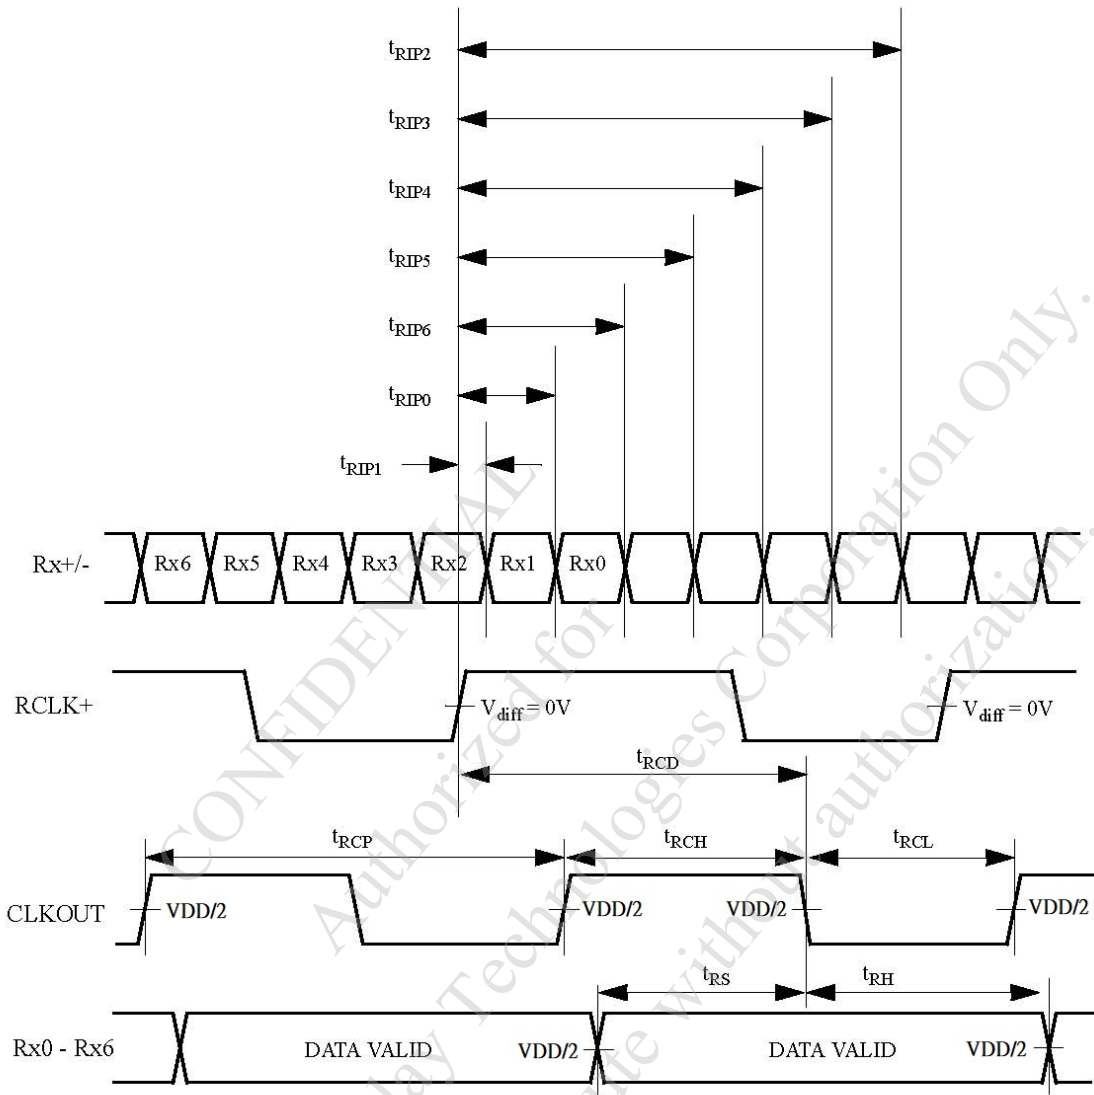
$t_{RIP2}$

$t_{RIP3}$

$t_{RIP4}$

$t_{RIP5}$

$t_{RIP6}$

$t_{RIP0}$

$t_{RIP1}$

Rx+/-

Rx6 Rx5 Rx4 Rx3 Rx2 Rx1 Rx0

RCLK+

$V_{diff} = 0V$

$V_{diff} = 0V$

$t_{RCD}$

$t_{RCP}$

$t_{RCH}$

$t_{RCL}$

CLKOUT

VDD/2

VDD/2

VDD/2

VDD/2

$t_{RS}$

$t_{RH}$

Rx0 - Rx6

DATA VALID

VDD/2

DATA VALID

VDD/2

CONFIDENTIAL
Authorized for
Technologies Corporation Only.
without authorization.